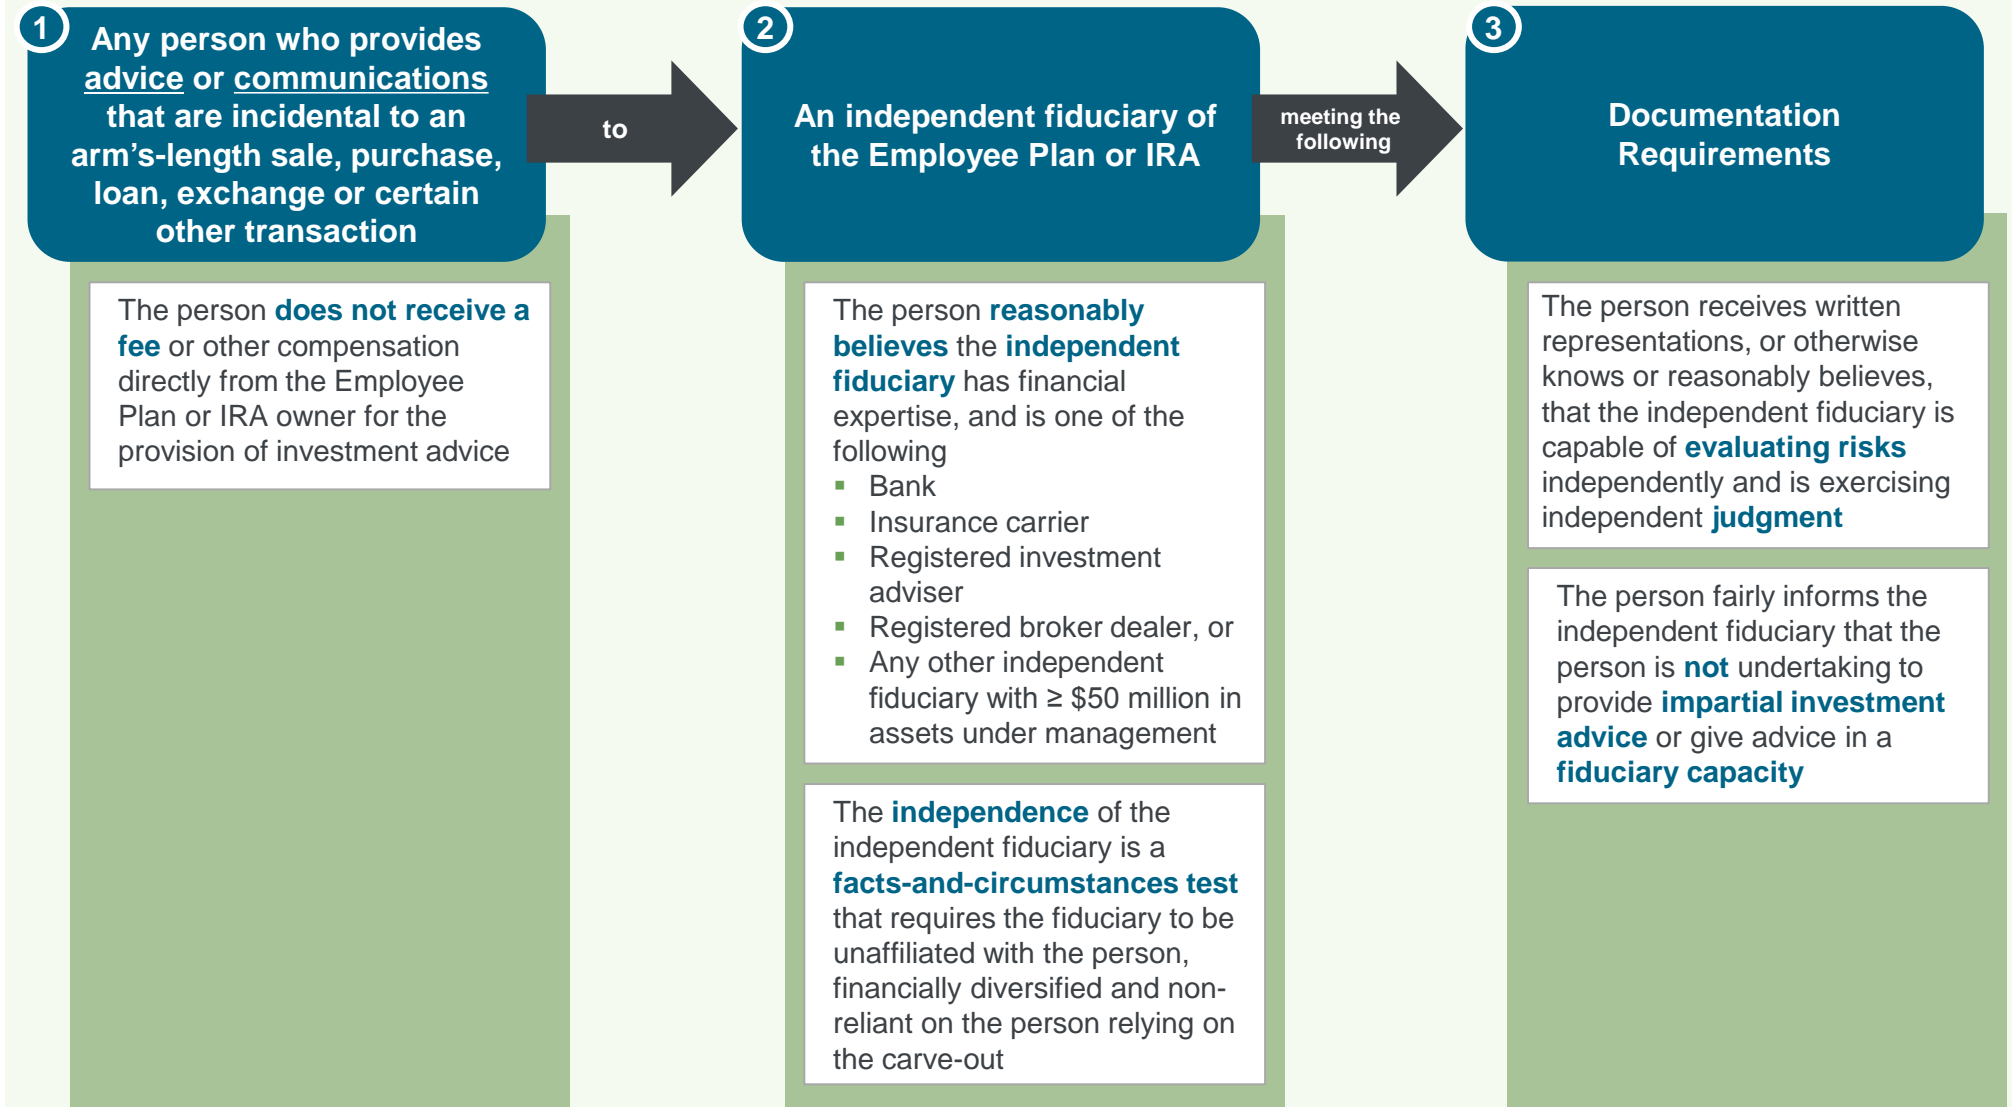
1 Any person who provides advice or communications that are incidental to an arm’s-length sale, purchase, loan, exchange or certain other transaction

to

2 An independent fiduciary of the Employee Plan or IRA

meeting the following

3 Documentation Requirements

The person does not receive a fee or other compensation directly from the Employee Plan or IRA owner for the provision of investment advice

The person reasonably believes the independent fiduciary has financial expertise, and is one of the following
- Bank
- Insurance carrier
- Registered investment adviser
- Registered broker dealer, or
- Any other independent fiduciary with ≥ \$50 million in assets under management

The independence of the independent fiduciary is a facts-and-circumstances test that requires the fiduciary to be unaffiliated with the person, financially diversified and non-reliant on the person relying on the carve-out

The person receives written representations, or otherwise knows or reasonably believes, that the independent fiduciary is capable of evaluating risks independently and is exercising independent judgment

The person fairly informs the independent fiduciary that the person is not undertaking to provide impartial investment advice or give advice in a fiduciary capacity